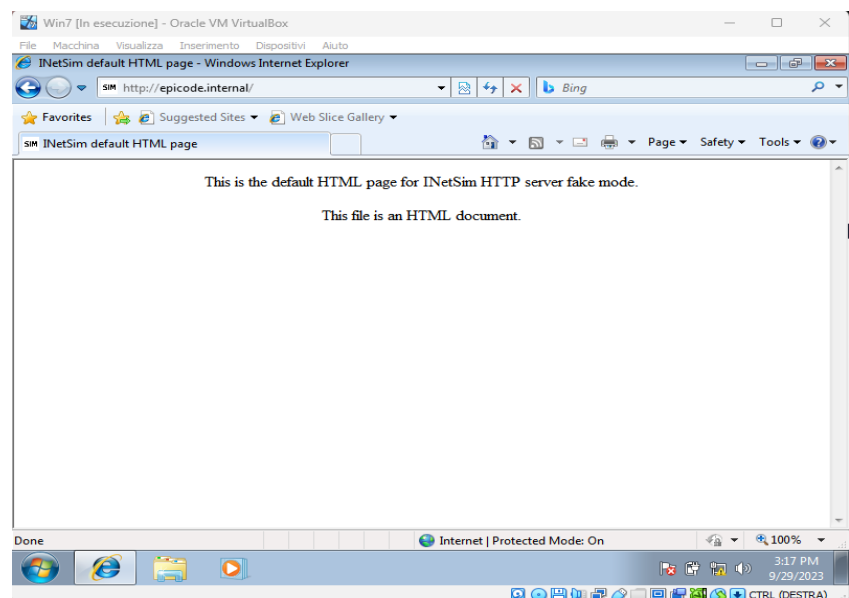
Win7 [In esecuzione] - Oracle VM VirtualBox

File Macchina Visualizza Inserimento Dispositivi Aiuto

INetSim default HTML page - Windows Internet Explorer

SIM http://epicode.internal/

Bing

Favorites Suggested Sites Web Slice Gallery

SIM INetSim default HTML page

Page Safety Tools

This is the default HTML page for INetSim HTTP server fake mode.

This file is an HTML document.

Done

Internet | Protected Mode: On

100%

3:17 PM
9/29/2023

CTRL (DESTRA)